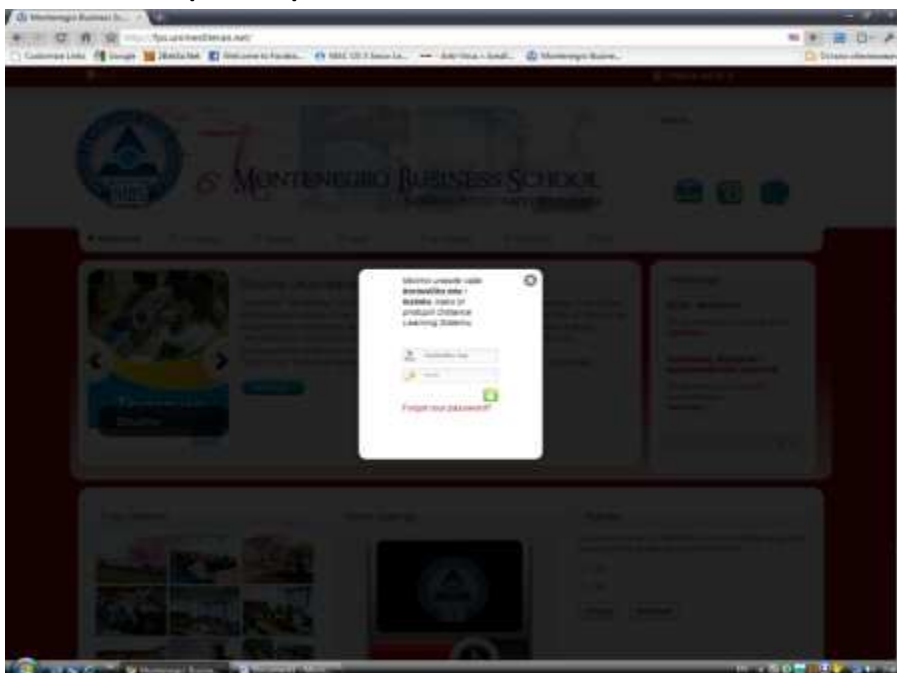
Montenegro Business S...

fpn.unimediteran.net

Customize Links Google Welcome to Facebo... Montenegro Busine...

MONTENEGRO BUSINESS SCHOOL

Molimo unesite vaše korisničko ime i lozinku kako bi pristupili Distance Learning Sistemu.

Korisničko ime

Lozinka

Forgot your password?